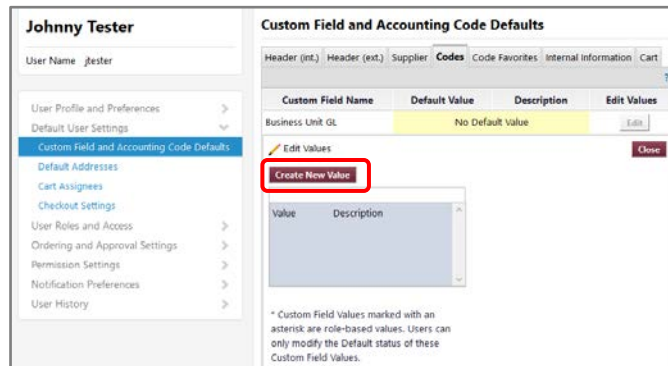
Johnny Tester

User Name jtester

User Profile and Preferences
Default User Settings
Custom Field and Accounting Code Defaults
Default Addresses
Cart Assignees
Checkout Settings
User Roles and Access
Ordering and Approval Settings
Permission Settings
Notification Preferences
User History

Custom Field and Accounting Code Defaults

Header (int.) Header (ext.) Supplier Codes Code Favorites Internal Information Cart

| Custom Field Name | Default Value | Description | Edit Values |
|---|---|---|---|
| Business Unit GL | No Default Value | | Edit |

Edit Values

Close

Create New Value

Value Description

* Custom Field Values marked with an asterisk are role-based values. Users can only modify the Default status of these Custom Field Values.